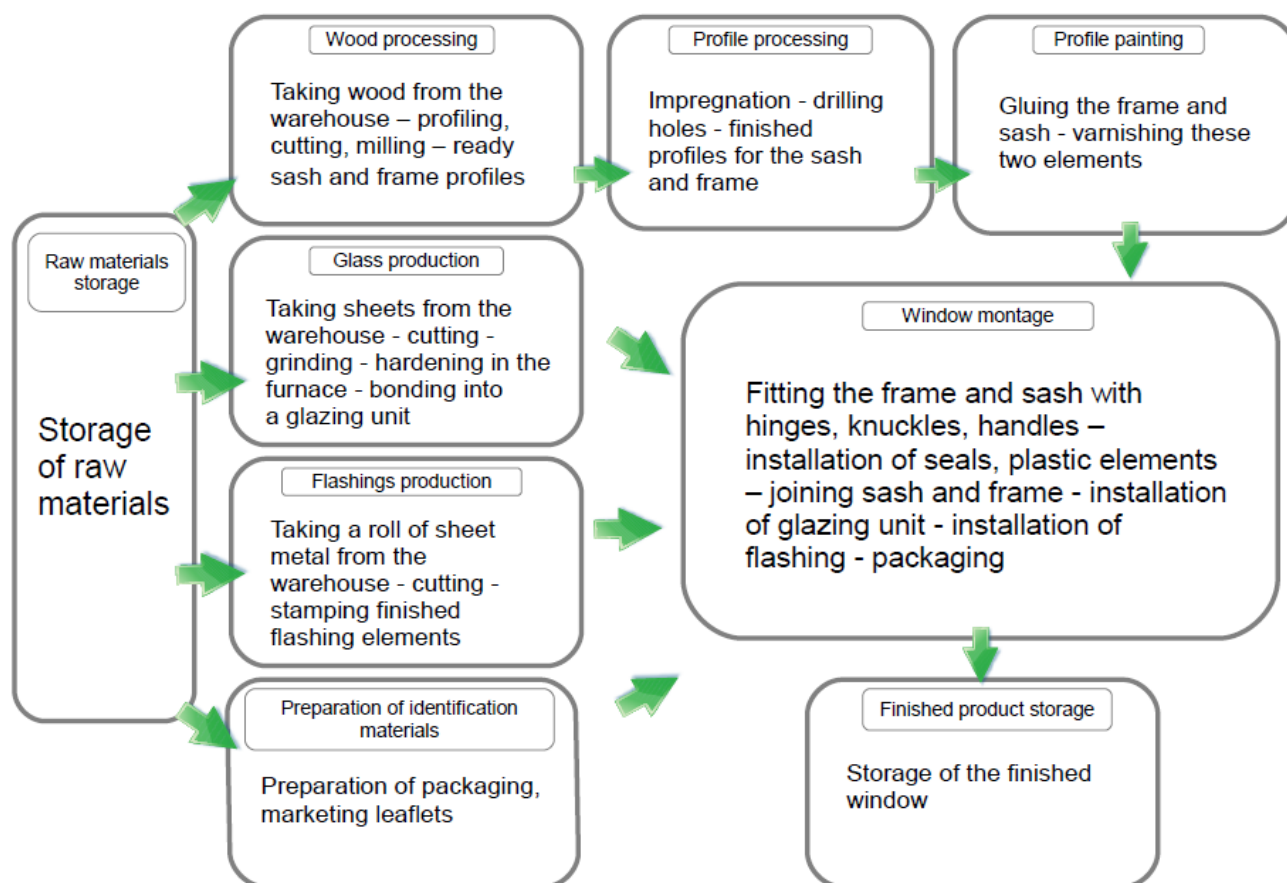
Raw materials storage

Storage of raw materials

Wood processing

Taking wood from the warehouse – profiling, cutting, milling – ready sash and frame profiles

Profile processing

Impregnation - drilling holes - finished profiles for the sash and frame

Profile painting

Gluing the frame and sash - varnishing these two elements

Glass production

Taking sheets from the warehouse - cutting - grinding - hardening in the furnace - bonding into a glazing unit

Flashings production

Taking a roll of sheet metal from the warehouse - cutting - stamping finished flashing elements

Preparation of identification materials

Preparation of packaging, marketing leaflets

Window montage

Fitting the frame and sash with hinges, knuckles, handles – installation of seals, plastic elements – joining sash and frame - installation of glazing unit - installation of flashing - packaging

Finished product storage

Storage of the finished window